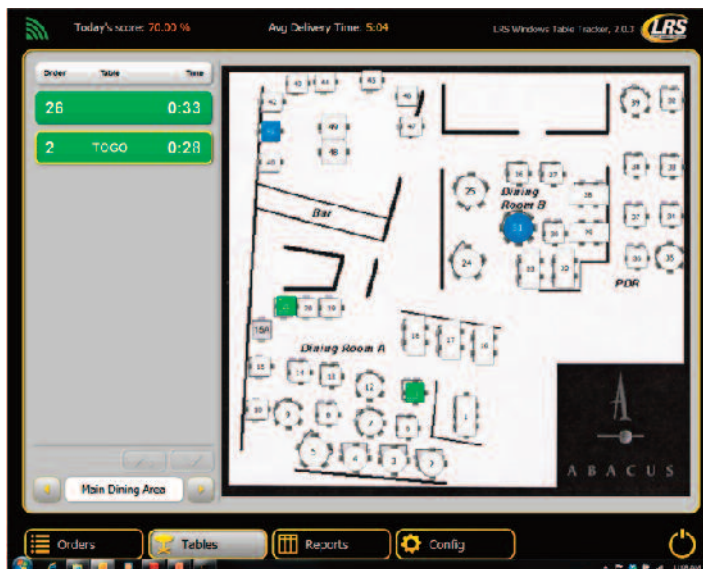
Today's score: 70.00 %
Avg Delivery Time: 5:04
LRS Windows Table Tracker, 2.0.3
LRS

Order Table Time
26 0:33
2 TOGO 0:28

Main Dining Area

42 44 43 46 41 40 47 48 39 25 Dining Room B 27 28 31 24 23 22 PDR 35 Bar 20 19 15A 16 17 18 Dining Room A 15 14 13 12 10 9 8 7 6 5 4 3 2 1

ABACUS

Orders
Tables
Reports
Config